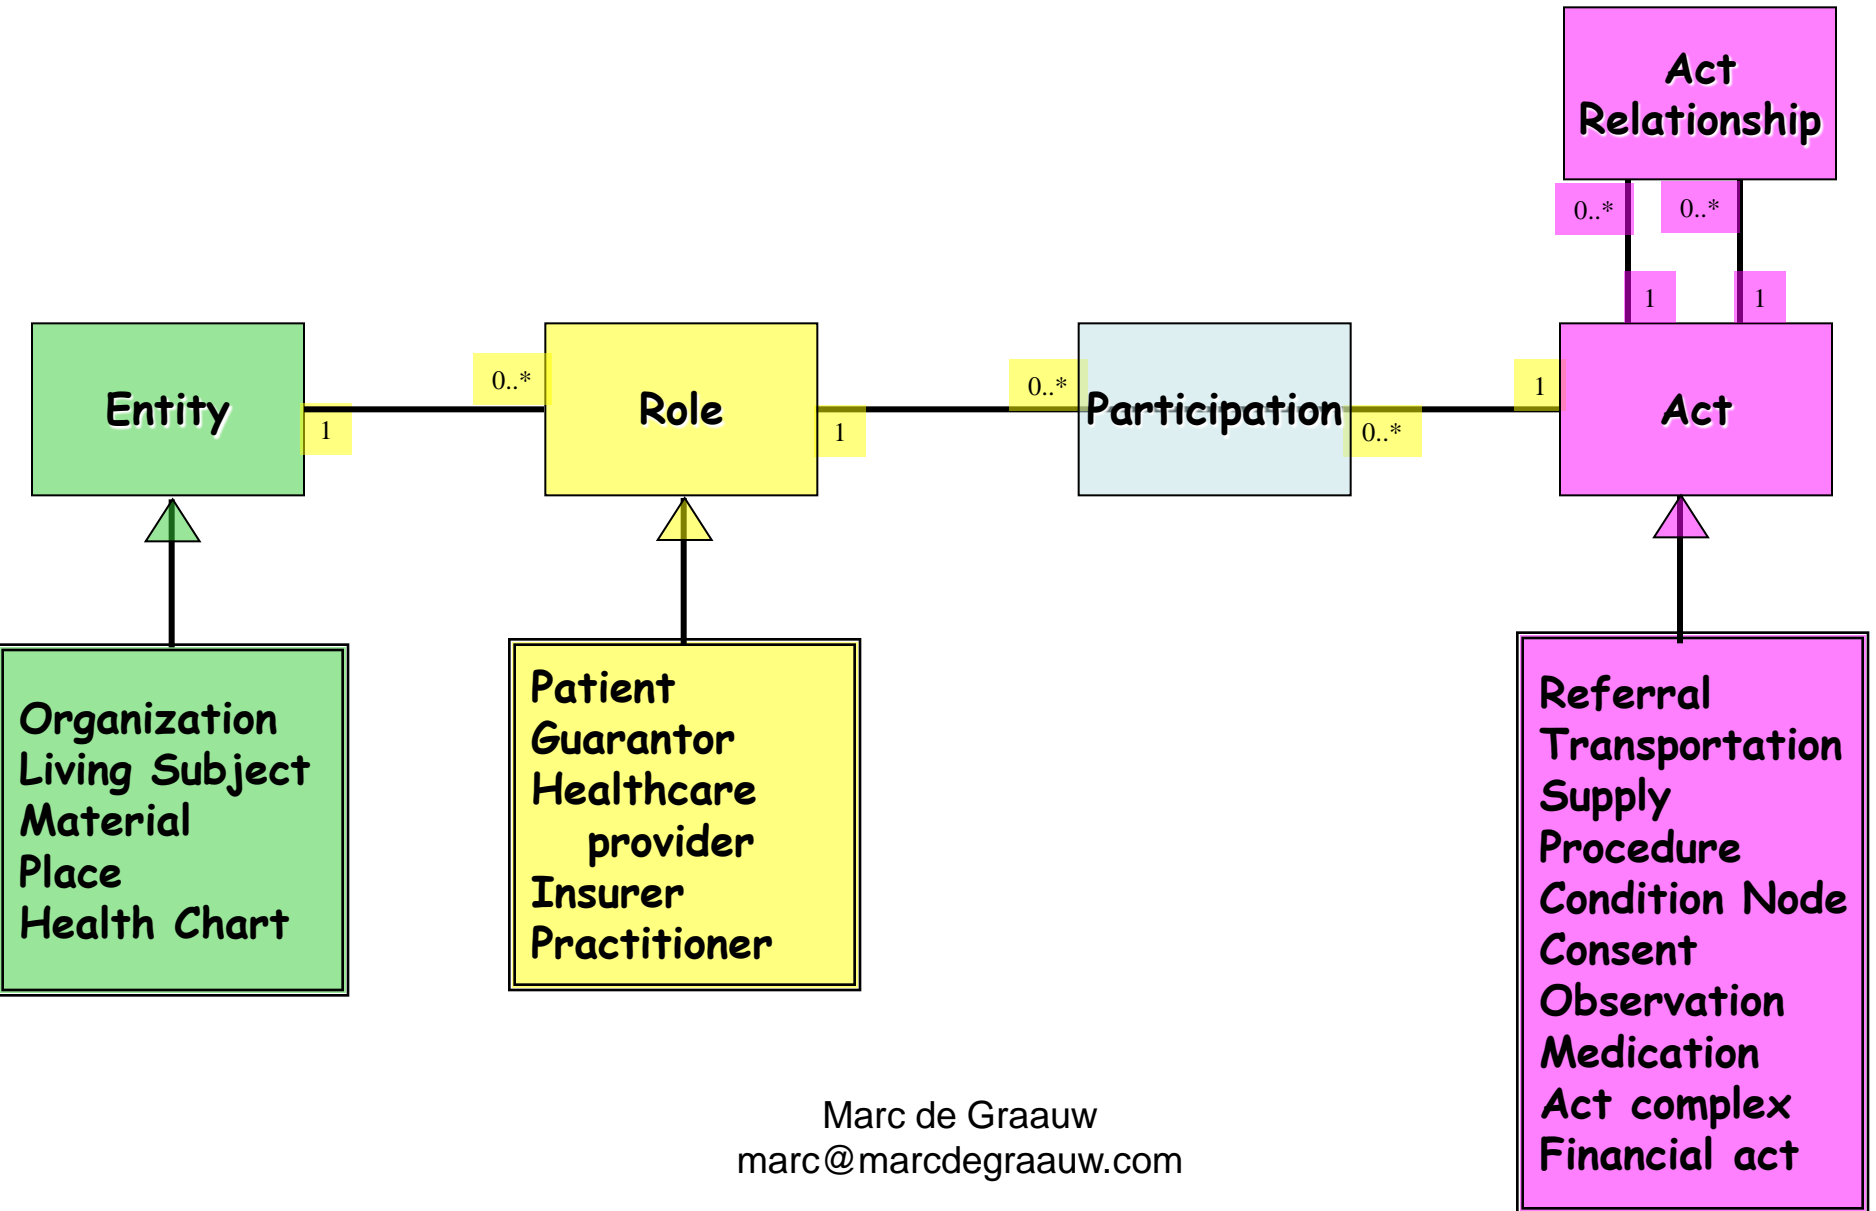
Act Relationship

0..*
0..*
1
1

Entity
1
0..*
Role
1
0..*
Participation
0..*
1
Act

Organization
Living Subject
Material
Place
Health Chart

Patient
Guarantor
Healthcare provider
Insurer
Practitioner

Referral
Transportation
Supply
Procedure
Condition Node
Consent
Observation
Medication
Act complex
Financial act

Marc de Graauw
marc@marcdegraauw.com